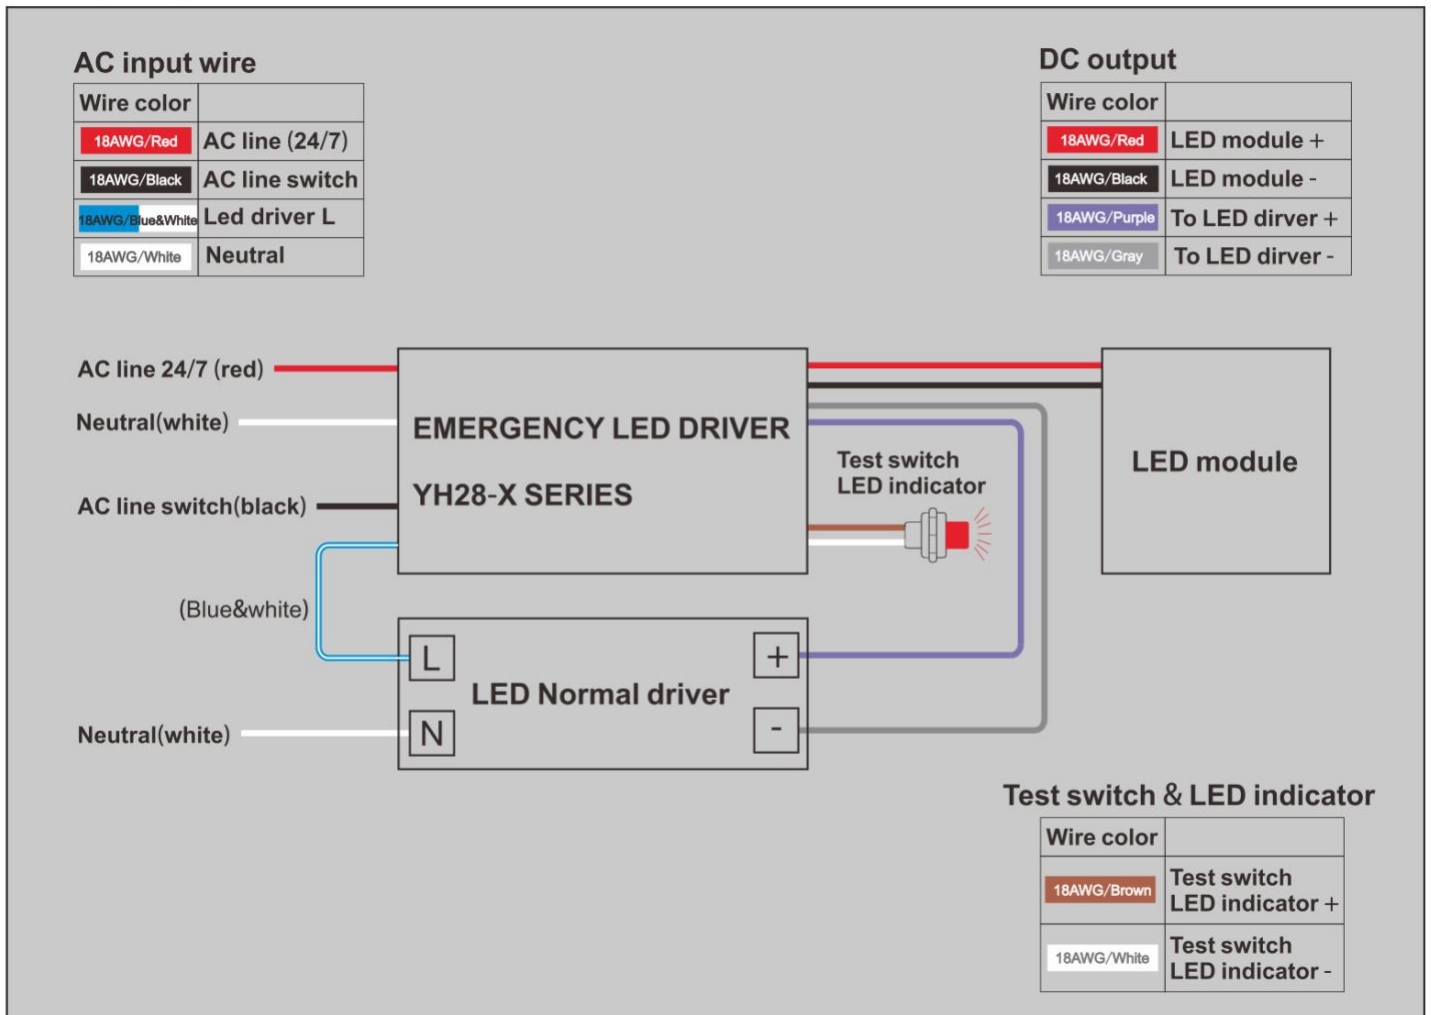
AC input wire

| Wire color | |
|---|---|
| 18AWG/Red | AC line (24/7) |
| 18AWG/Black | AC line switch |
| 18AWG/Blue&White | Led driver L |
| 18AWG/White | Neutral |

DC output

| Wire color | |
|---|---|
| 18AWG/Red | LED module + |
| 18AWG/Black | LED module - |
| 18AWG/Purple | To LED dirver + |
| 18AWG/Gray | To LED dirver - |

AC line 24/7 (red)

Neutral(white)

AC line switch(black)

EMERGENCY LED DRIVER

YH28-X SERIES

Test switch
LED indicator

LED module

(Blue&white)

L

LED Normal driver

+

N

-

Neutral(white)

Test switch & LED indicator

| Wire color | |
|---|---|
| 18AWG/Brown | Test switch LED indicator + |
| 18AWG/White | Test switch LED indicator - |